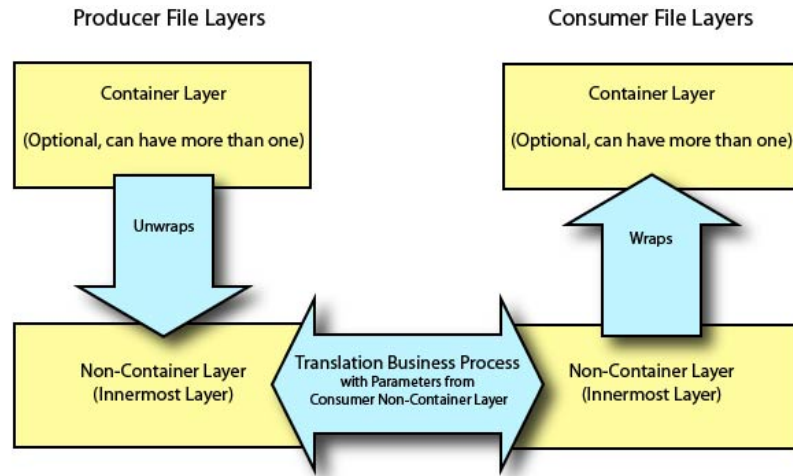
Producer File Layers

Consumer File Layers

Container Layer

(Optional, can have more than one)

Container Layer

(Optional, can have more than one)

Unwraps

Wraps

Non-Container Layer
(Innermost Layer)

Translation Business Process
with Parameters from
Consumer Non-Container Layer

Non-Container Layer
(Innermost Layer)